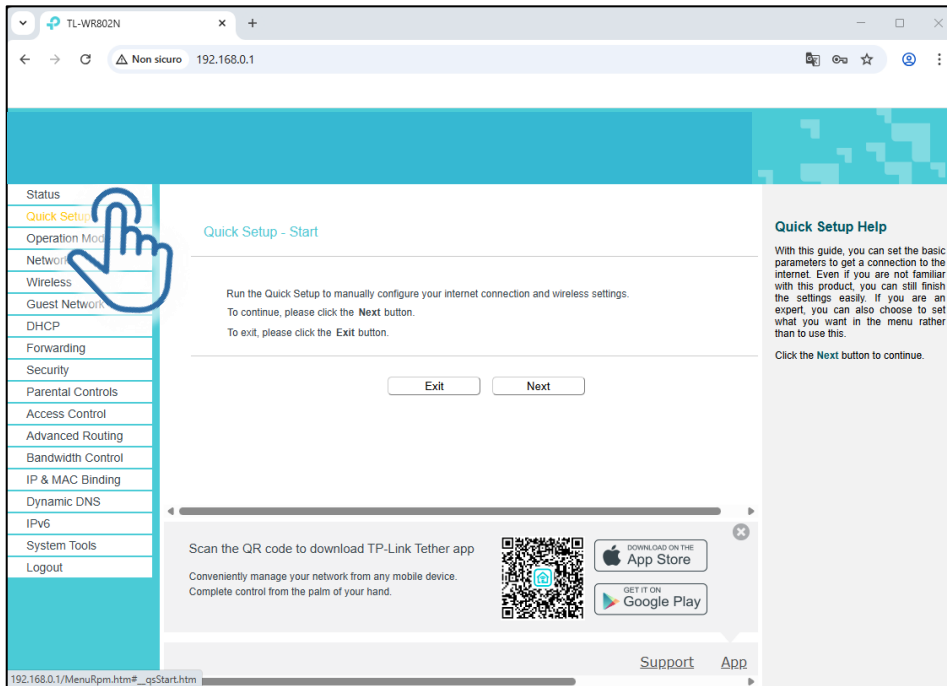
TL-WR802N
Non sicuro 192.168.0.1

Status
Quick Setup
Operation Mod
Network
Wireless
Guest Network
DHCP
Forwarding
Security
Parental Controls
Access Control
Advanced Routing
Bandwidth Control
IP & MAC Binding
Dynamic DNS
IPv6
System Tools
Logout

Quick Setup - Start

Run the Quick Setup to manually configure your internet connection and wireless settings.
To continue, please click the **Next** button.
To exit, please click the **Exit** button.

Exit Next

Quick Setup Help

With this guide, you can set the basic parameters to get a connection to the internet. Even if you are not familiar with this product, you can still finish the settings easily. If you are an expert, you can also choose to set what you want in the menu rather than to use this.

Click the **Next** button to continue.

Scan the QR code to download TP-Link Tether app
Conveniently manage your network from any mobile device.
Complete control from the palm of your hand.

DOWNLOAD ON THE App Store
GET IT ON Google Play

Support App

192.168.0.1/MenuRpm.htm#__qsStart.htm